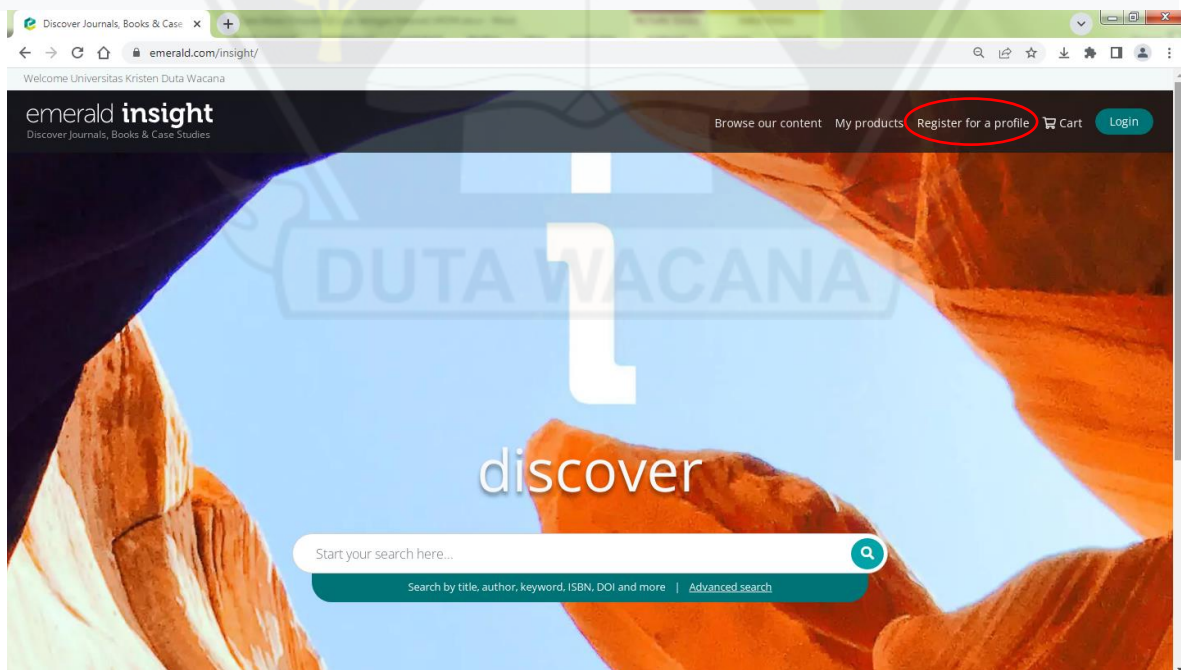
Discover Journals, Books & Case

emerald.com/insight/

Welcome Universitas Kristen Duta Wacana

emerald insight
Discover Journals, Books & Case Studies

Browse our content My products Register for a profile Cart Login

DUTA WACANA

discover

Start your search here...

Search by title, author, keyword, ISBN, DOI and more | Advanced search